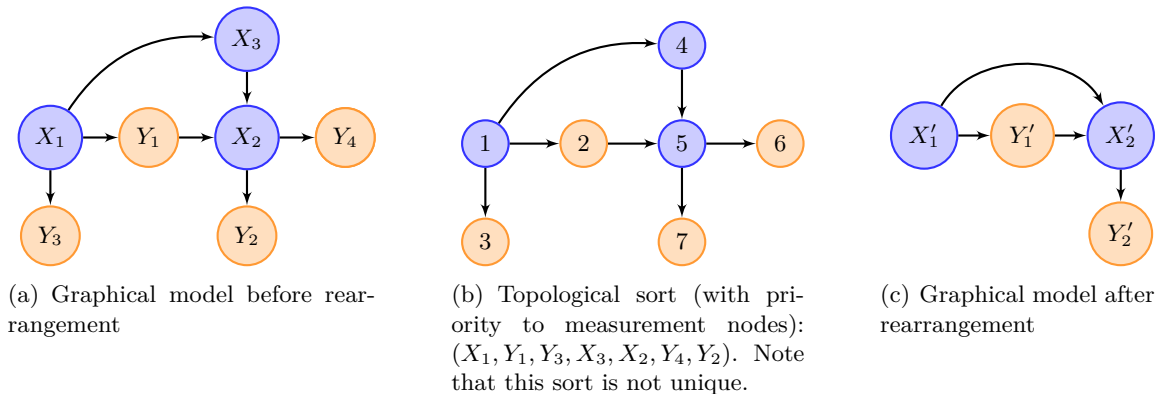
$X_3$

$X_1$ $Y_1$ $X_2$ $Y_4$

$Y_3$ $Y_2$

(a) Graphical model before rearrangement

4

1 2 5 6

3 7

(b) Topological sort (with priority to measurement nodes): $(X_1, Y_1, Y_3, X_3, X_2, Y_4, Y_2)$. Note that this sort is not unique.

$X_1'$ $Y_1'$ $X_2'$

$Y_2'$

(c) Graphical model after rearrangement